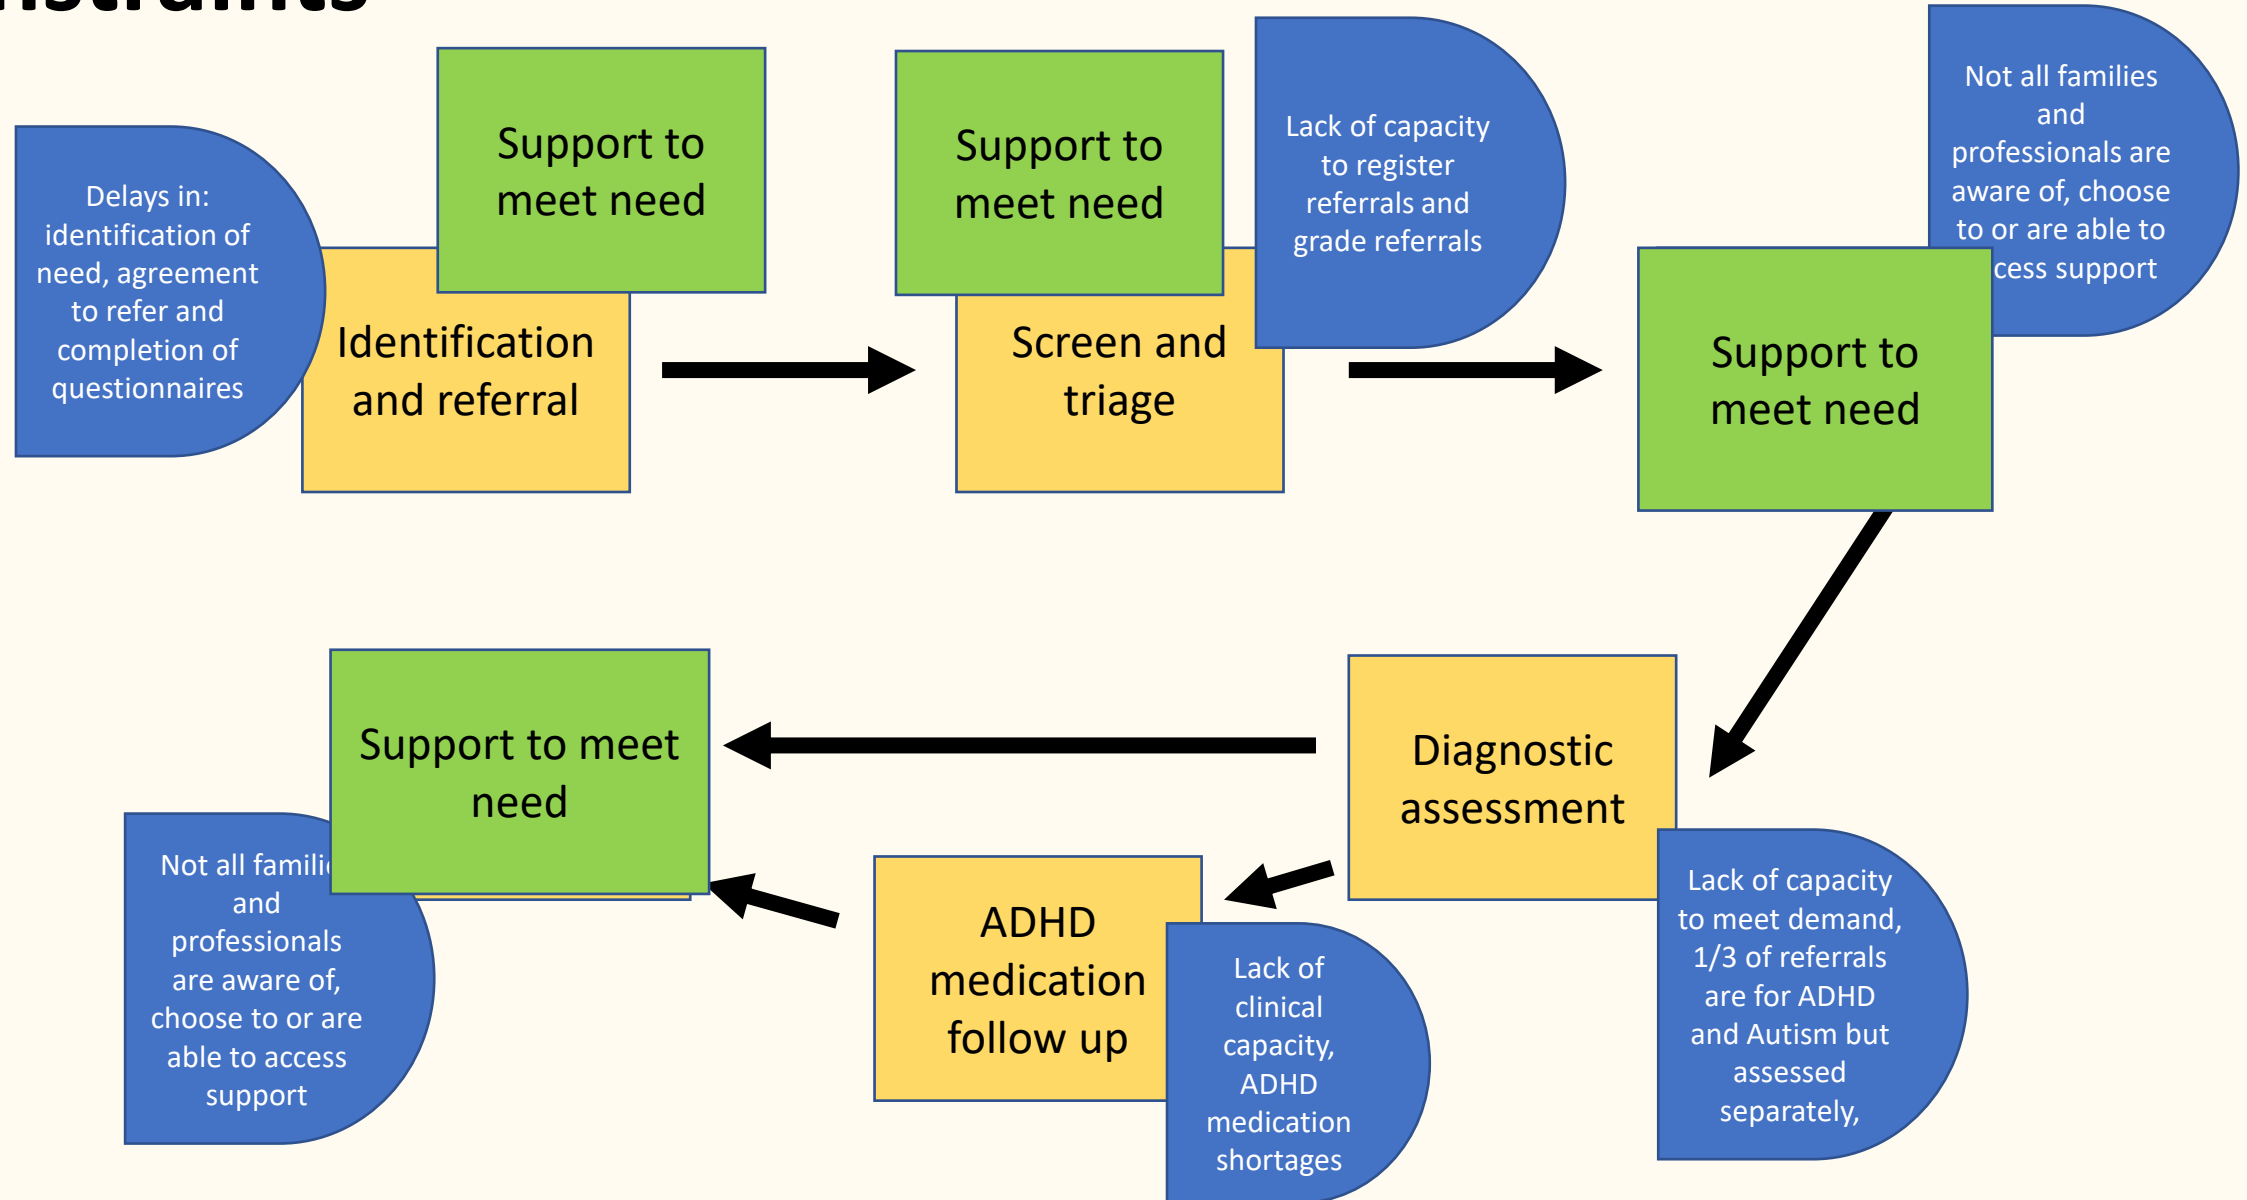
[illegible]straints

Delays in: identification of need, agreement to refer and completion of questionnaires

Support to meet need

Identification and referral

Support to meet need

Screen and triage

Lack of capacity to register referrals and grade referrals

Not all families and professionals are aware of, choose to or are able to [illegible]cess support

Support to meet need

Diagnostic assessment

Lack of capacity to meet demand, 1/3 of referrals are for ADHD and Autism but assessed separately,

Support to meet need

Not all famili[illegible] and professionals are aware of, choose to or are able to access support

ADHD medication follow up

Lack of clinical capacity, ADHD medication shortages